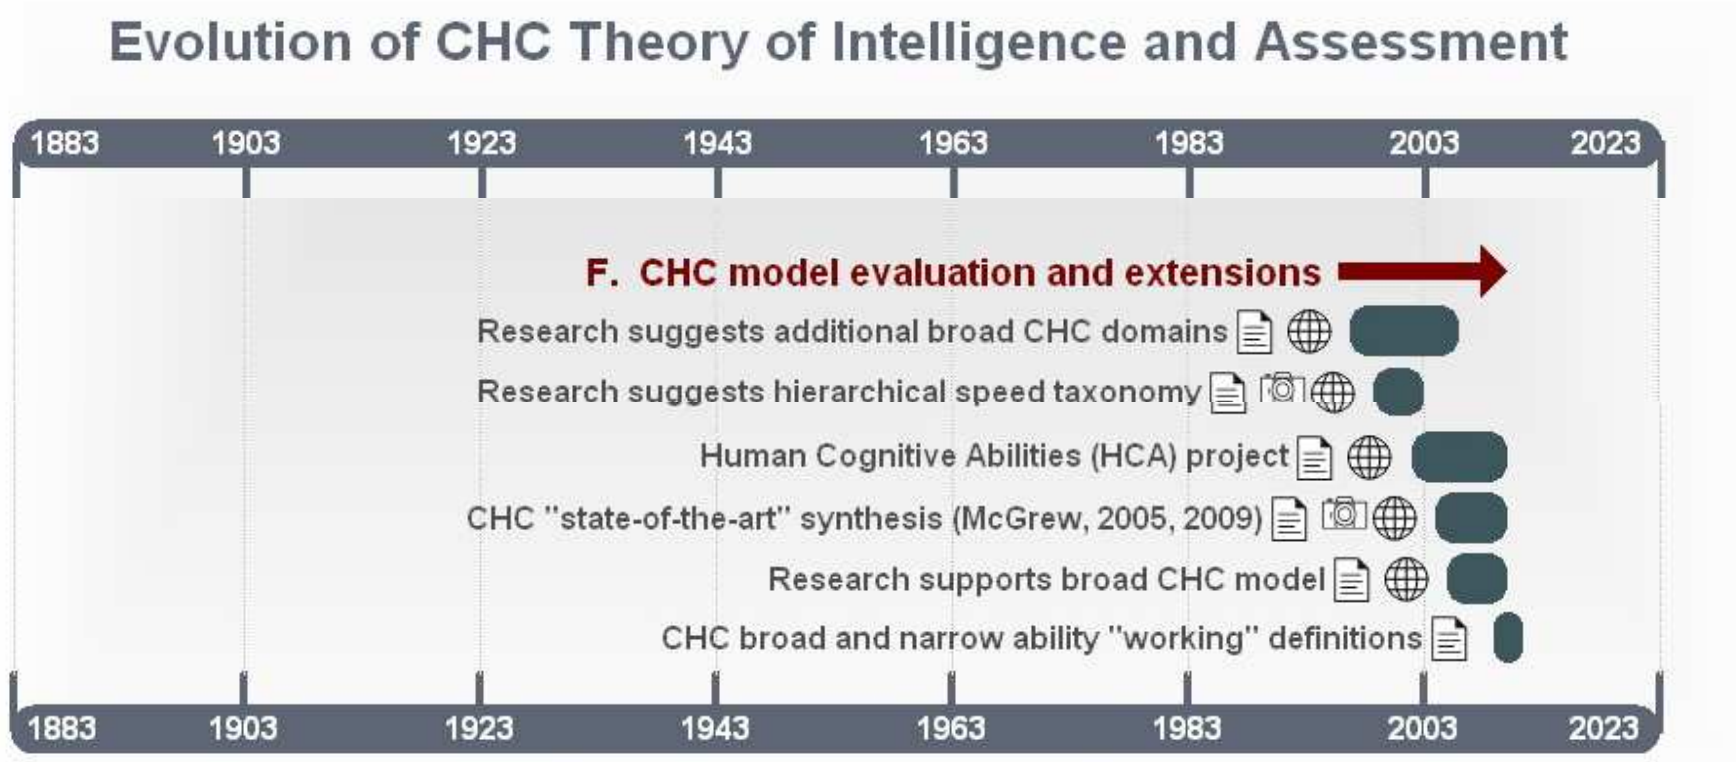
Evolution of CHC Theory of Intelligence and Assessment

1883 1903 1923 1943 1963 1983 2003 2023

F. CHC model evaluation and extensions

Research suggests additional broad CHC domains

Research suggests hierarchical speed taxonomy

Human Cognitive Abilities (HCA) project

CHC "state-of-the-art" synthesis (McGrew, 2005, 2009)

Research supports broad CHC model

CHC broad and narrow ability "working" definitions

1883 1903 1923 1943 1963 1983 2003 2023